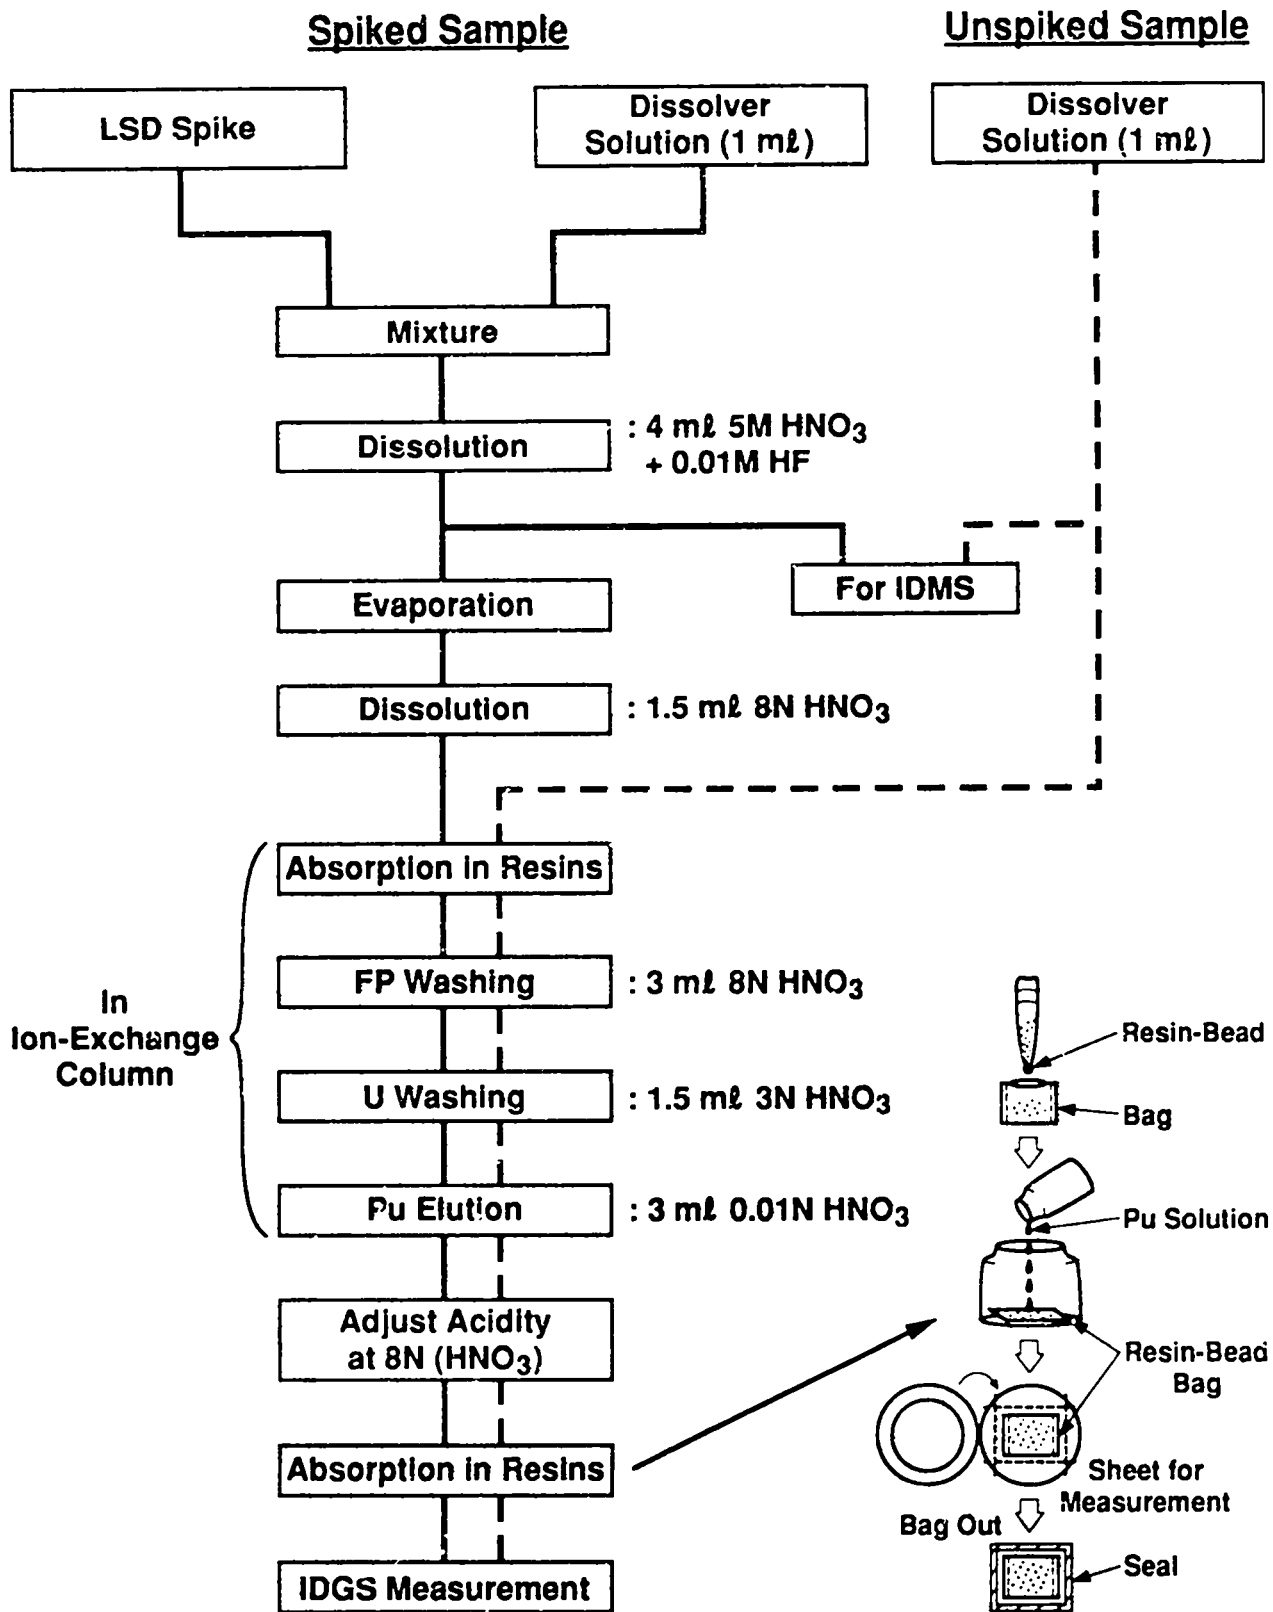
Spiked Sample

Unspiked Sample

LSD Spike

Dissolver Solution (1 mℓ)

Dissolver Solution (1 mℓ)

Mixture

Dissolution

: 4 mℓ 5M $HNO_3$ + 0.01M HF

For IDMS

Evaporation

Dissolution

: 1.5 mℓ 8N $HNO_3$

In Ion-Exchange Column

Absorption in Resins

FP Washing

: 3 mℓ 8N $HNO_3$

U Washing

: 1.5 mℓ 3N $HNO_3$

Pu Elution

: 3 mℓ 0.01N $HNO_3$

Adjust Acidity at 8N ($HNO_3$)

Absorption in Resins

IDGS Measurement

Resin-Bead

Bag

Pu Solution

Resin-Bead Bag

Sheet for Measurement

Bag Out

Seal